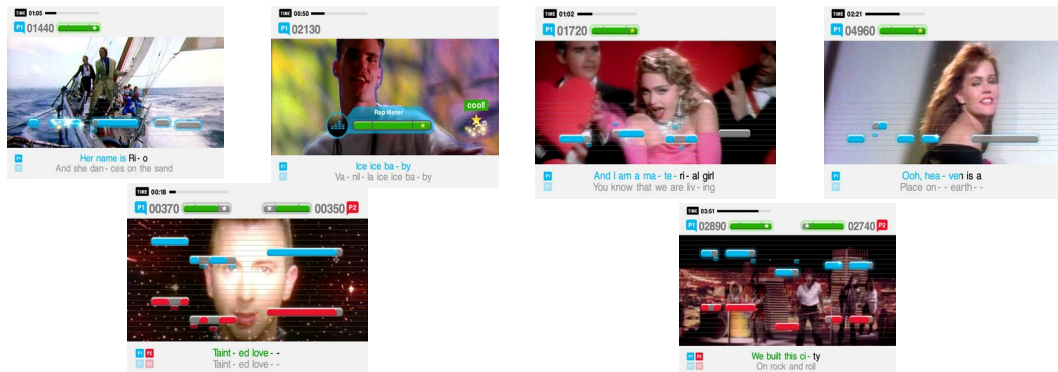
TIME 01:05
P1 01440

Her name is Ri - o
And she dan - ces on the sand

TIME 00:50
P1 02130

Rap Meter
cool!

Ice ice ba - by
Va - nil - la ice ice ba - by

TIME 01:02
P1 01720

And I am a ma - te - ri - al girl
You know that we are liv - ing

TIME 02:21
P1 04960

Ooh, hea - ven is a
Place on - - earth - -

TIME 00:18
P1 00370
00350 P2

P1 P2
Taint - ed love - -
Taint - ed love - -

TIME 03:51
P1 02890
02740 P2

P1 P2
We built this ci - ty
On rock and roll